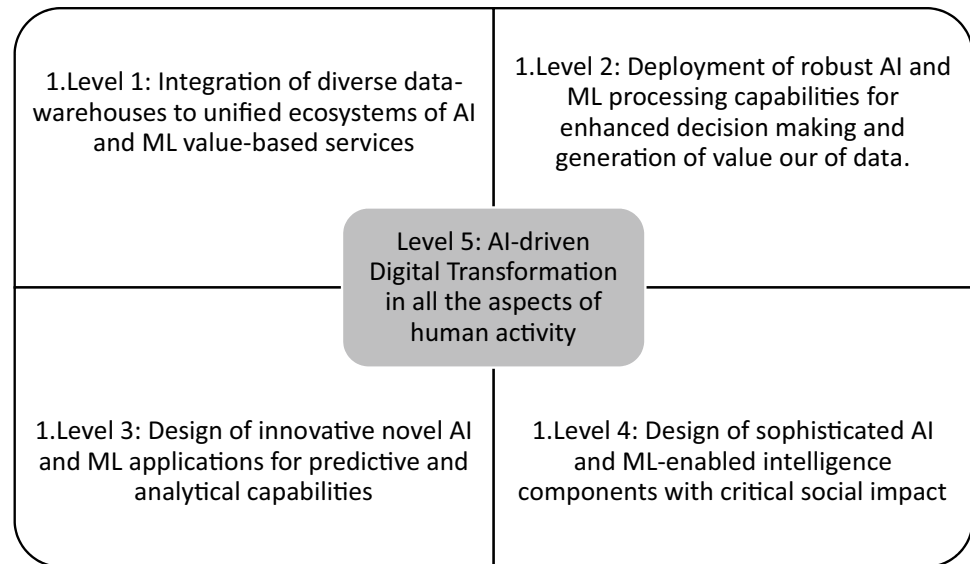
1.Level 1: Integration of diverse datawarehouses to unified ecosystems of AI and ML value-based services

1.Level 2: Deployment of robust AI and ML processing capabilities for enhanced decision making and generation of value our of data.

Level 5: AI-driven Digital Transformation in all the aspects of human activity

1.Level 3: Design of innovative novel AI and ML applications for predictive and analytical capabilities

1.Level 4: Design of sophisticated AI and ML-enabled intelligence components with critical social impact